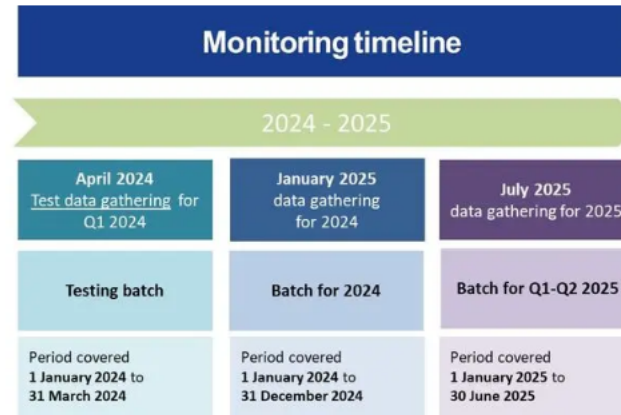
Monitoring timeline

2024 - 2025

April 2024
Test data gathering for Q1 2024

Testing batch

Period covered
1 January 2024 to
31 March 2024

January 2025
data gathering for 2024

Batch for 2024

Period covered
1 January 2024 to
31 December 2024

July 2025
data gathering for 2025

Batch for Q1-Q2 2025

Period covered
1 January 2025 to
30 June 2025